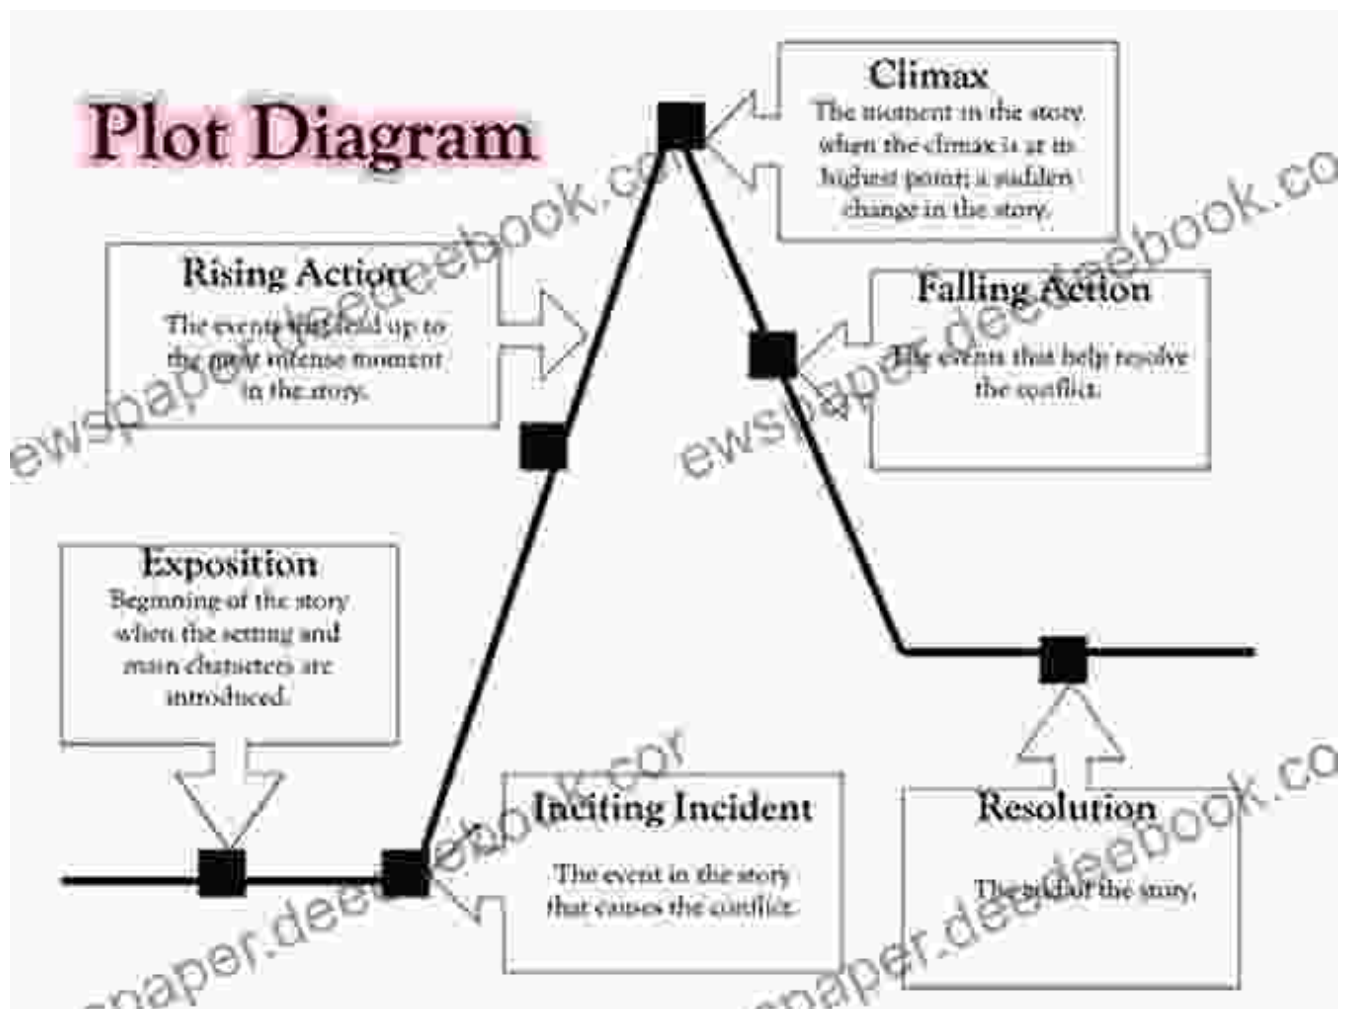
Plot Diagram

Climax
The moment in the story when the climax is at its highest point; a sudden change in the story.

Rising Action
The events that lead up to the most intense moment in the story.

Falling Action
The events that help resolve the conflict.

Exposition
Beginning of the story when the setting and main characters are introduced.

Inciting Incident
The event in the story that causes the conflict.

Resolution
The end of the story.

ewspaper.deedeebook.co
ewspaper.deedeebook.co
ewspaper.deedeebook.com
ewspaper.deedeebook.co
spaper.deedeebook.cor
paper.deedeebook.co